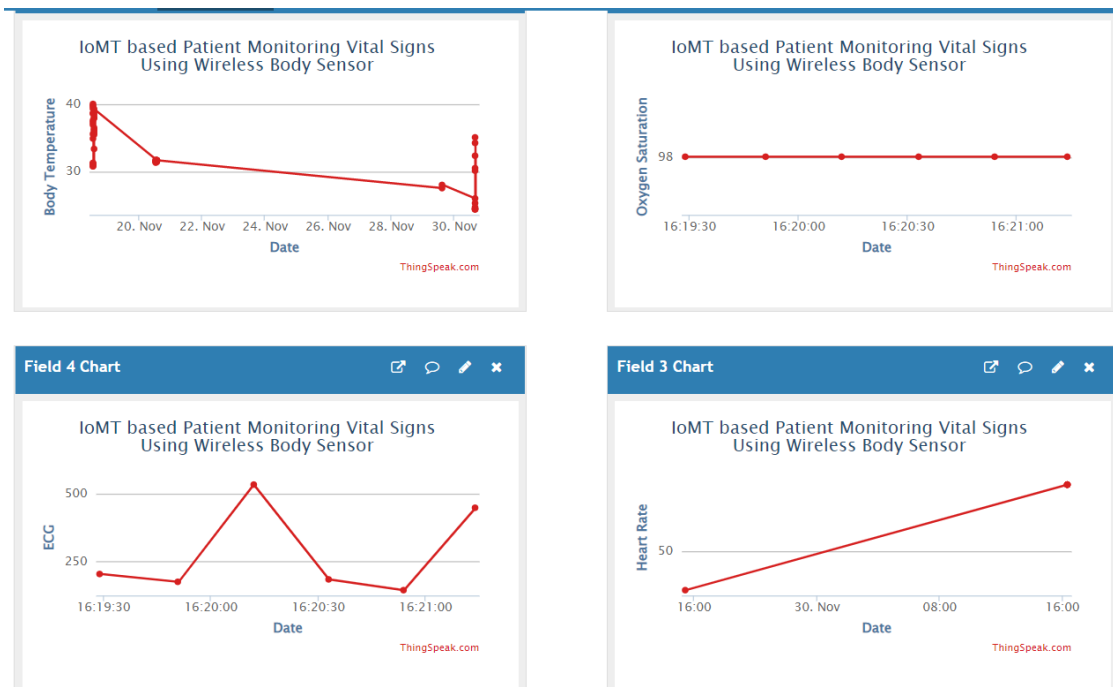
IoMT based Patient Monitoring Vital Signs Using Wireless Body Sensor

Body Temperature

40

30

20. Nov 22. Nov 24. Nov 26. Nov 28. Nov 30. Nov

Date

ThingSpeak.com

IoMT based Patient Monitoring Vital Signs Using Wireless Body Sensor

Oxygen Saturation

98

16:19:30 16:20:00 16:20:30 16:21:00

Date

ThingSpeak.com

Field 4 Chart

IoMT based Patient Monitoring Vital Signs Using Wireless Body Sensor

ECG

500

250

16:19:30 16:20:00 16:20:30 16:21:00

Date

ThingSpeak.com

Field 3 Chart

IoMT based Patient Monitoring Vital Signs Using Wireless Body Sensor

Heart Rate

50

16:00 30. Nov 08:00 16:00

Date

ThingSpeak.com